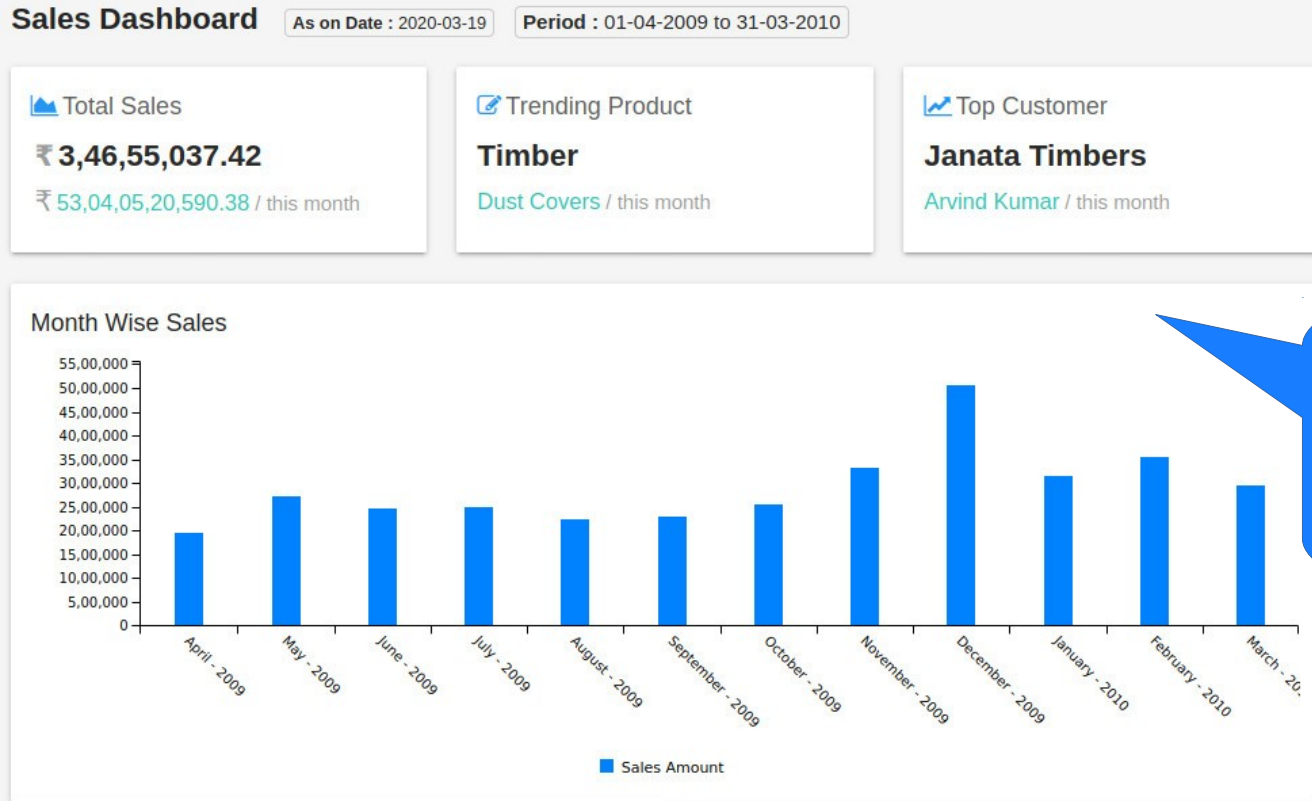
Sales Dashboard **As on Date :** 2020-03-19 **Period :** 01-04-2009 to 31-03-2010

Total Sales
₹ 3,46,55,037.42
₹ 53,04,05,20,590.38 / this month

Trending Product
Timber
Dust Covers / this month

Top Customer
Janata Timbers
Arvind Kumar / this month

Month Wise Sales

55,00,000
50,00,000
45,00,000
40,00,000
35,00,000
30,00,000
25,00,000
20,00,000
15,00,000
10,00,000
5,00,000
0

April - 2009
May - 2009
June - 2009
July - 2009
August - 2009
September - 2009
October - 2009
November - 2009
December - 2009
January - 2010
February - 2010
March - 20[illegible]

Sales Amount